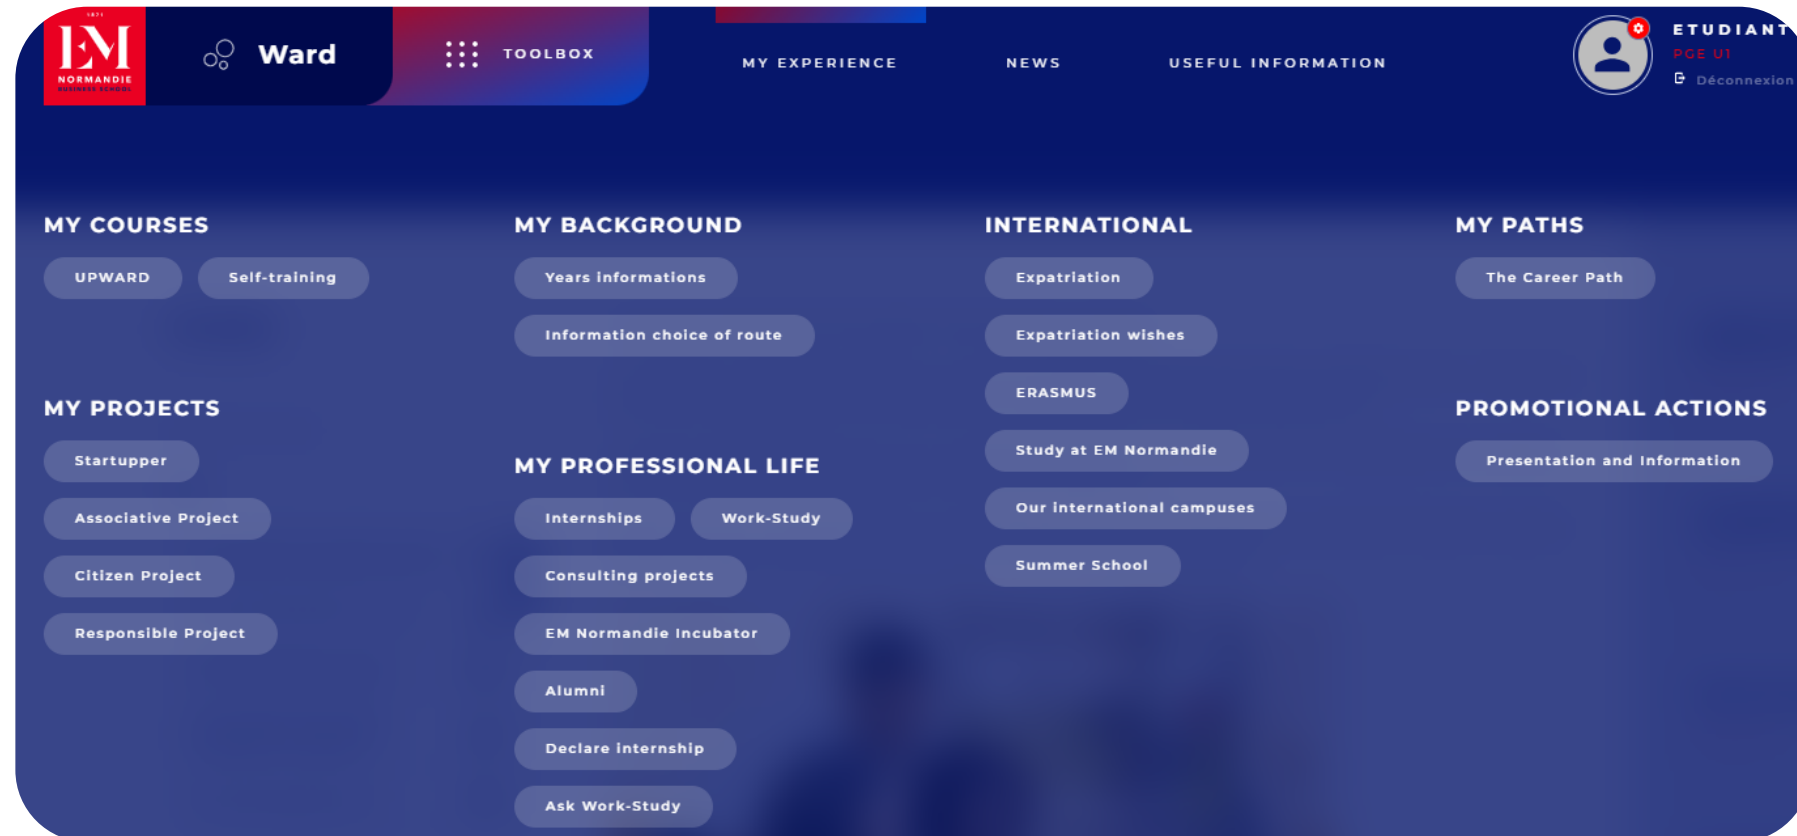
1871
EM
NORMANDIE
BUSINESS SCHOOL

Ward

TOOLBOX

MY EXPERIENCE

NEWS

USEFUL INFORMATION

ETUDIANT
PGE U1
Déconnexion

MY COURSES

UPWARD

Self-training

MY PROJECTS

Startupper

Associative Project

Citizen Project

Responsible Project

MY BACKGROUND

Years informations

Information choice of route

MY PROFESSIONAL LIFE

Internships

Work-Study

Consulting projects

EM Normandie Incubator

Alumni

Declare internship

Ask Work-Study

INTERNATIONAL

Expatriation

Expatriation wishes

ERASMUS

Study at EM Normandie

Our international campuses

Summer School

MY PATHS

The Career Path

PROMOTIONAL ACTIONS

Presentation and Information